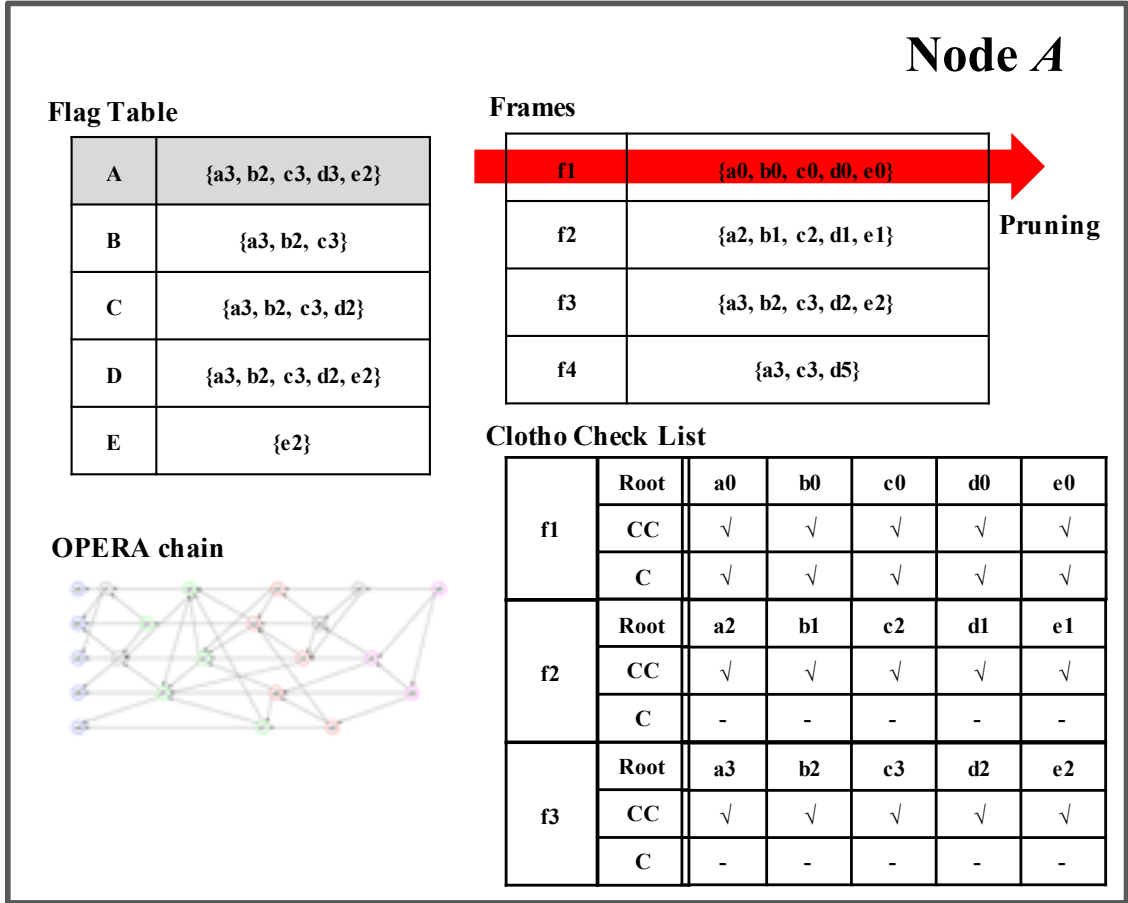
Node *A*

Flag Table

| A | {a3, b2, c3, d3, e2} |
|---|---|
| B | {a3, b2, c3} |
| C | {a3, b2, c3, d2} |
| D | {a3, b2, c3, d2, e2} |
| E | {e2} |

Frames

| f1 | {a0, b0, c0, d0, e0} |
|---|---|
| f2 | {a2, b1, c2, d1, e1} |
| f3 | {a3, b2, c3, d2, e2} |
| f4 | {a3, c3, d5} |

Pruning

OPERA chain

Clotho Check List

| f1 | Root | a0 | b0 | c0 | d0 | e0 |
|---|---|---|---|---|---|---|
| | CC | √ | √ | √ | √ | √ |
| | C | √ | √ | √ | √ | √ |
| f2 | Root | a2 | b1 | c2 | d1 | e1 |
| | CC | √ | √ | √ | √ | √ |
| | C | - | - | - | - | - |
| f3 | Root | a3 | b2 | c3 | d2 | e2 |
| | CC | √ | √ | √ | √ | √ |
| | C | - | - | - | - | - |